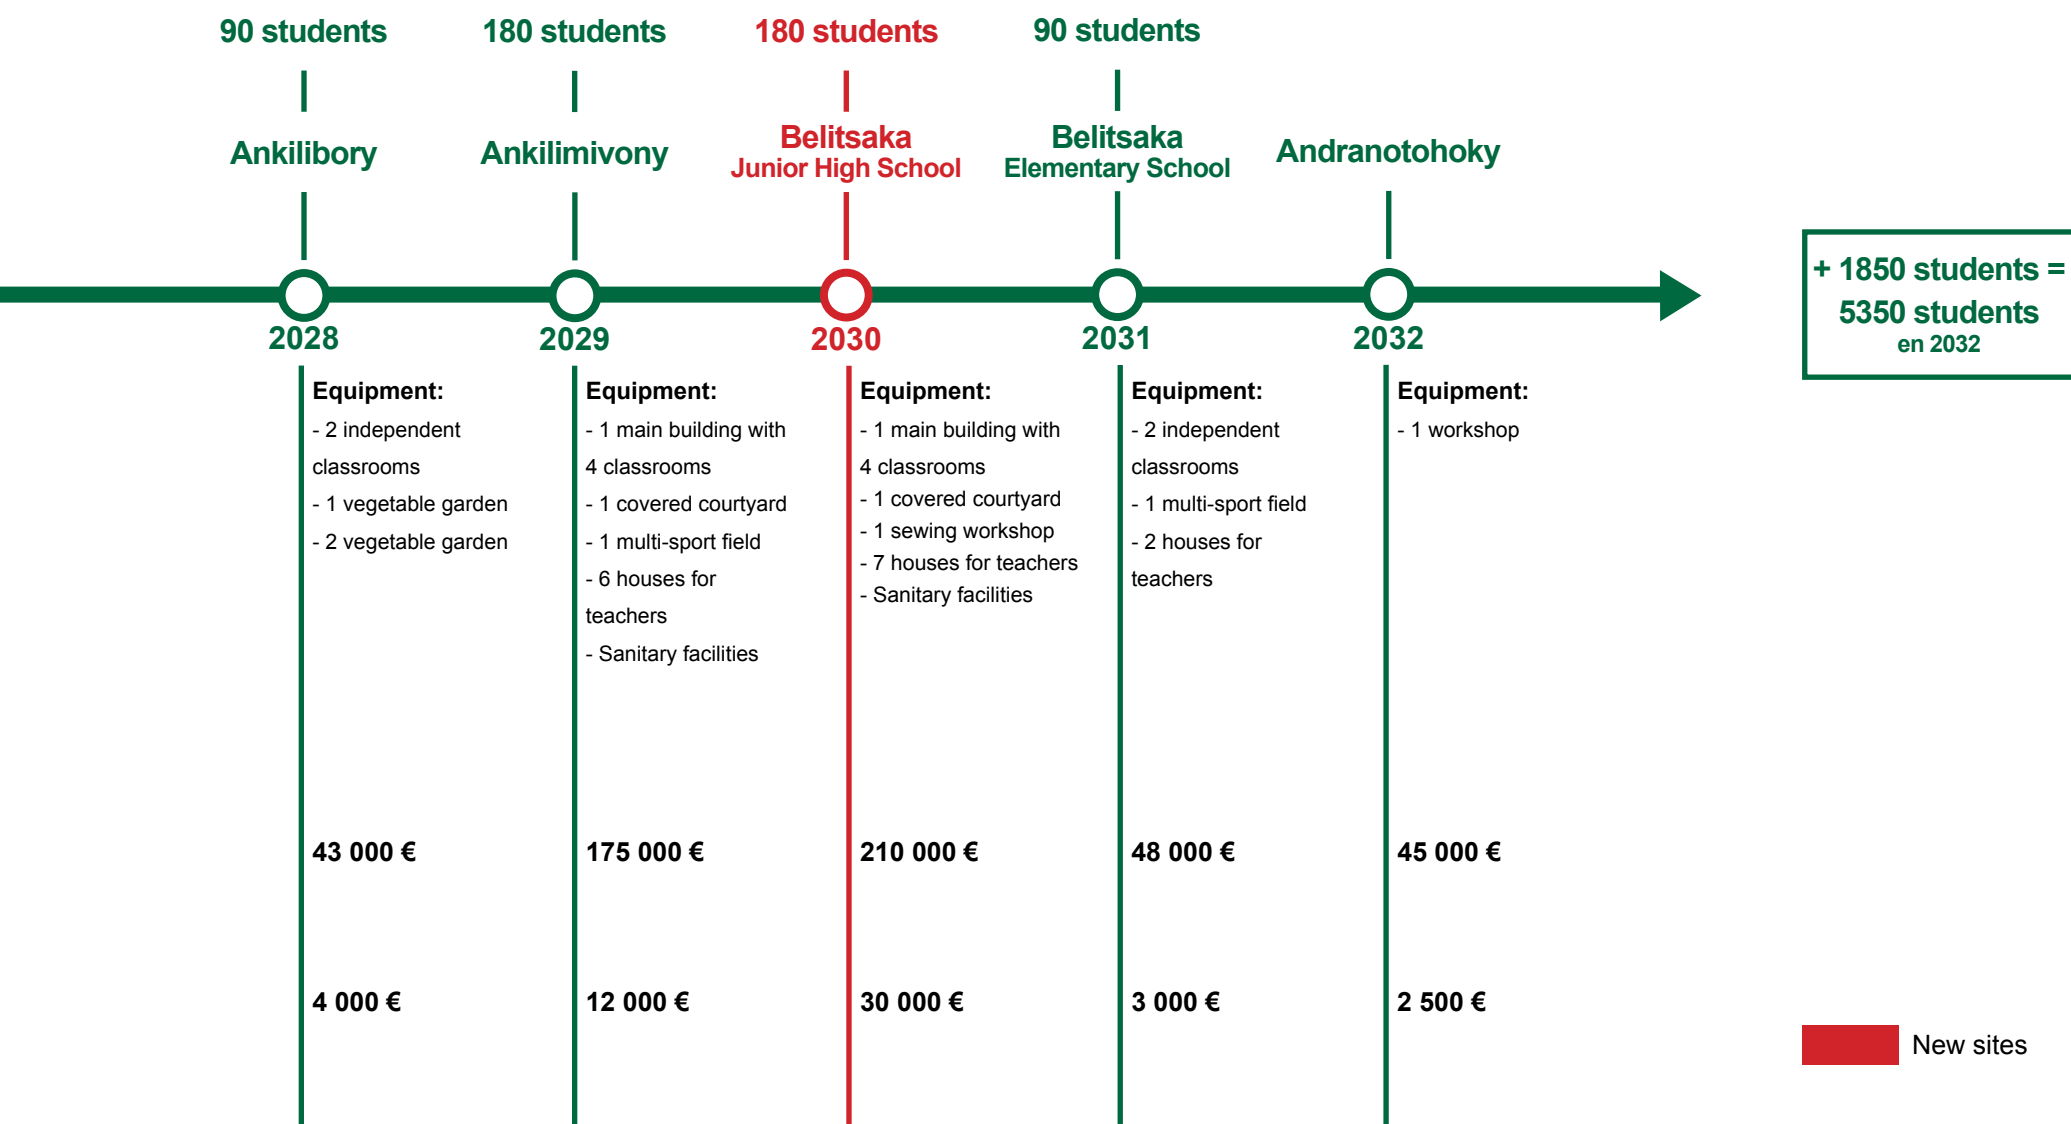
90 students
Ankilibory
2028
Equipment:
- 2 independent classrooms
- 1 vegetable garden
- 2 vegetable garden
43 000 €
4 000 €

180 students
Ankilimivony
2029
Equipment:
- 1 main building with 4 classrooms
- 1 covered courtyard
- 1 multi-sport field
- 6 houses for teachers
- Sanitary facilities
175 000 €
12 000 €

180 students
Belitsaka
Junior High School
2030
Equipment:
- 1 main building with 4 classrooms
- 1 covered courtyard
- 1 sewing workshop
- 7 houses for teachers
- Sanitary facilities
210 000 €
30 000 €

90 students
Belitsaka
Elementary School
2031
Equipment:
- 2 independent classrooms
- 1 multi-sport field
- 2 houses for teachers
48 000 €
3 000 €

Andranotohoky
2032
Equipment:
- 1 workshop
45 000 €
2 500 €

+ 1850 students =
5350 students
en 2032

New sites